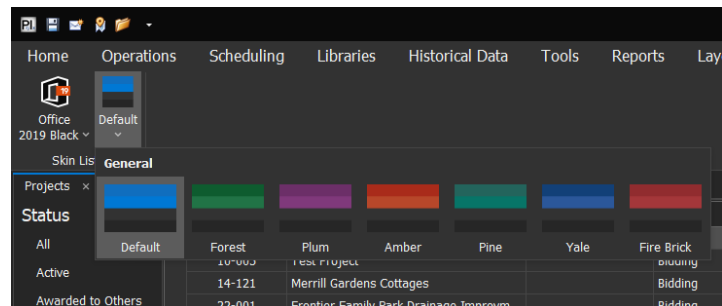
PL

Home Operations Scheduling Libraries Historical Data Tools Reports Lay

Office 2019 Black

Default

Skin Lis

General

Default Forest Plum Amber Pine Yale Fire Brick

Projects ×

Status

All

Active

Awarded to Others

16-005 Test Project Bidding

14-121 Merrill Gardens Cottages Bidding

22-001 Frontier Family Park Drainage Improvm Bidding